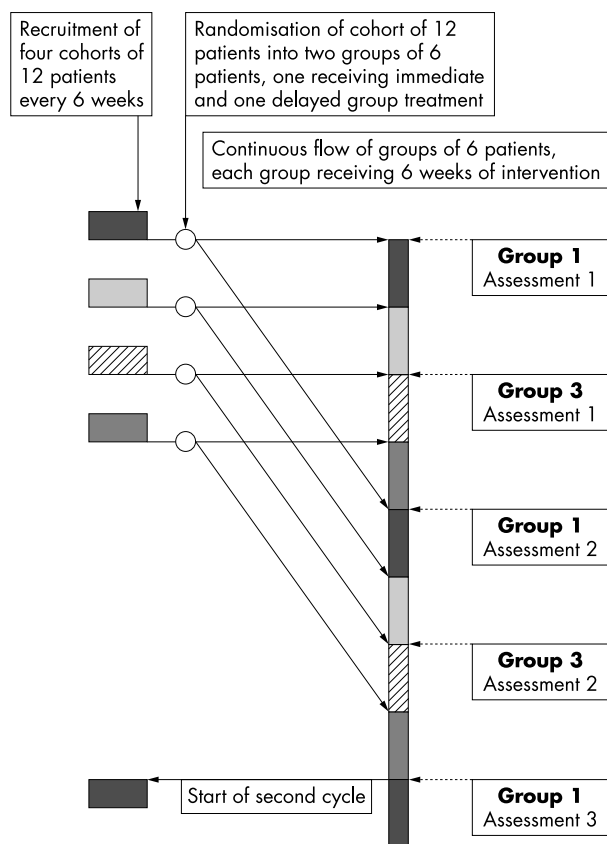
Recruitment of four cohorts of 12 patients every 6 weeks

Randomisation of cohort of 12 patients into two groups of 6 patients, one receiving immediate and one delayed group treatment

Continuous flow of groups of 6 patients, each group receiving 6 weeks of intervention

**Group 1**
Assessment 1

**Group 3**
Assessment 1

**Group 1**
Assessment 2

**Group 3**
Assessment 2

Start of second cycle

**Group 1**
Assessment 3